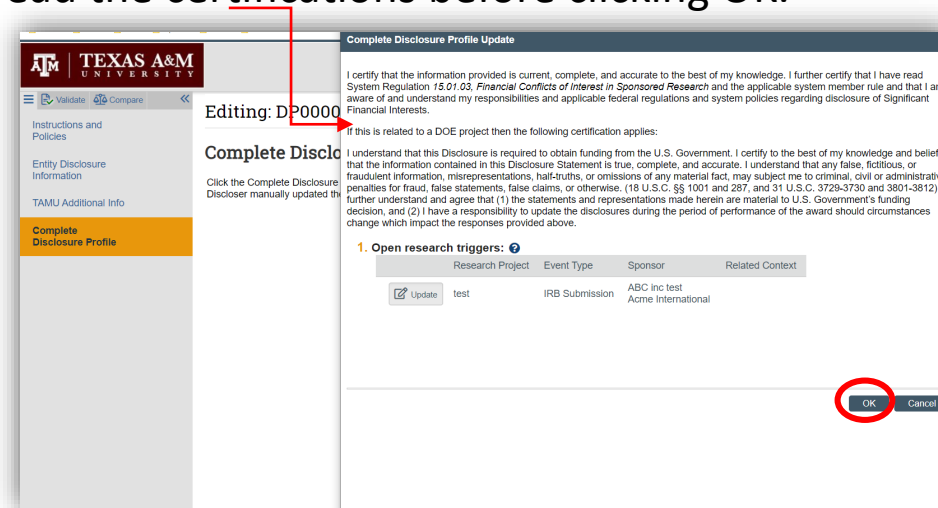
ead the certifications before clicking OK.

TEXAS A&M UNIVERSITY

Validate Compare

Instructions and Policies

Entity Disclosure Information

TAMU Additional Info

Complete Disclosure Profile

Editing: DP0000

Complete Disclo

Click the Complete Disclosure Discloser manually updated th

Complete Disclosure Profile Update

I certify that the information provided is current, complete, and accurate to the best of my knowledge. I further certify that I have read System Regulation *15.01.03, Financial Conflicts of Interest in Sponsored Research* and the applicable system member rule and that I am aware of and understand my responsibilities and applicable federal regulations and system policies regarding disclosure of Significant Financial Interests.

If this is related to a DOE project then the following certification applies:

I understand that this Disclosure is required to obtain funding from the U.S. Government. I certify to the best of my knowledge and belief that the information contained in this Disclosure Statement is true, complete, and accurate. I understand that any false, fictitious, or fraudulent information, misrepresentations, half-truths, or omissions of any material fact, may subject me to criminal, civil or administrative penalties for fraud, false statements, false claims, or otherwise. (18 U.S.C. §§ 1001 and 287, and 31 U.S.C. 3729-3730 and 3801-3812) further understand and agree that (1) the statements and representations made herein are material to U.S. Government's funding decision, and (2) I have a responsibility to update the disclosures during the period of performance of the award should circumstances change which impact the responses provided above.

1. Open research triggers:

| | Research Project | Event Type | Sponsor | Related Context |
|---|---|---|---|---|
| Update | test | IRB Submission | ABC inc test Acme International | |

OK Cancel